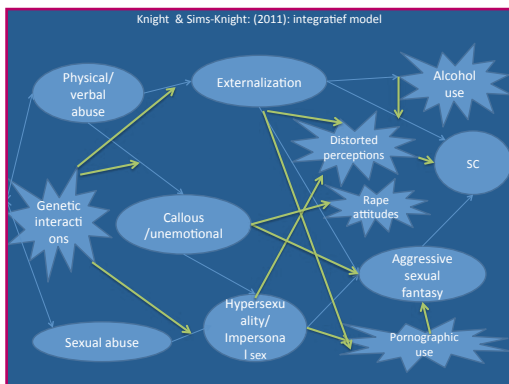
Knight & Sims-Knight: (2011): integratief model

Physical/ verbal abuse

Externalization

Alcohol use

Distorted perceptions

SC

Genetic interacti ons

Callous /unemotional

Rape attitudes

Aggressive sexual fantasy

Sexual abuse

Hypersexu ality/ Impersona l sex

Pornographic use